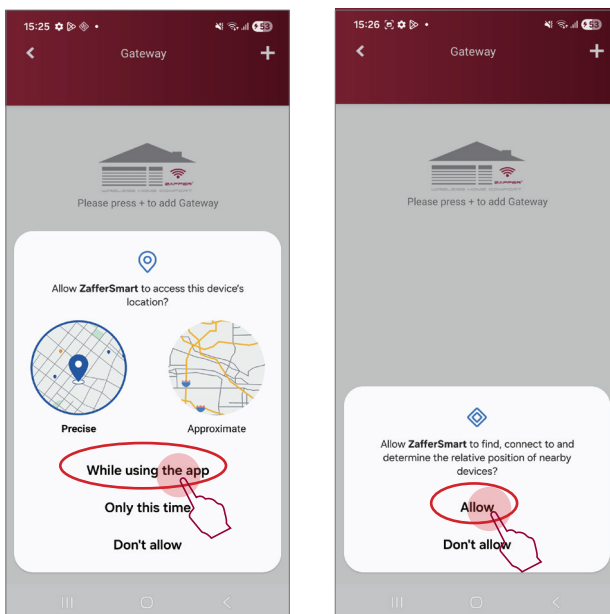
15:25

Gateway

+

Please press + to add Gateway

Allow **ZafferSmart** to access this device's location?

Precise

Approximate

While using the app

Only this time

Don't allow

15:26

Gateway

+

Please press + to add Gateway

Allow **ZafferSmart** to find, connect to and determine the relative position of nearby devices?

Allow

Don't allow